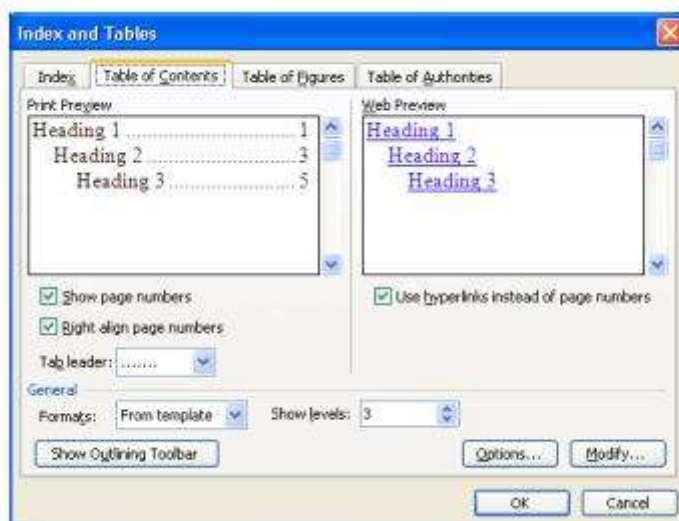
Index and Tables

Index | Table of Contents | Table of Figures | Table of Authorities

Print Preview

Heading 1 .......................... 1
Heading 2 .......................... 3
Heading 3 .......................... 5

Web Preview

Heading 1
Heading 2
Heading 3

Show page numbers

Right align page numbers

Tab leader: .......

Use hyperlinks instead of page numbers

General

Formats: From template

Show levels: 3

Show Outlining Toolbar

Options...

Modify...

OK

Cancel